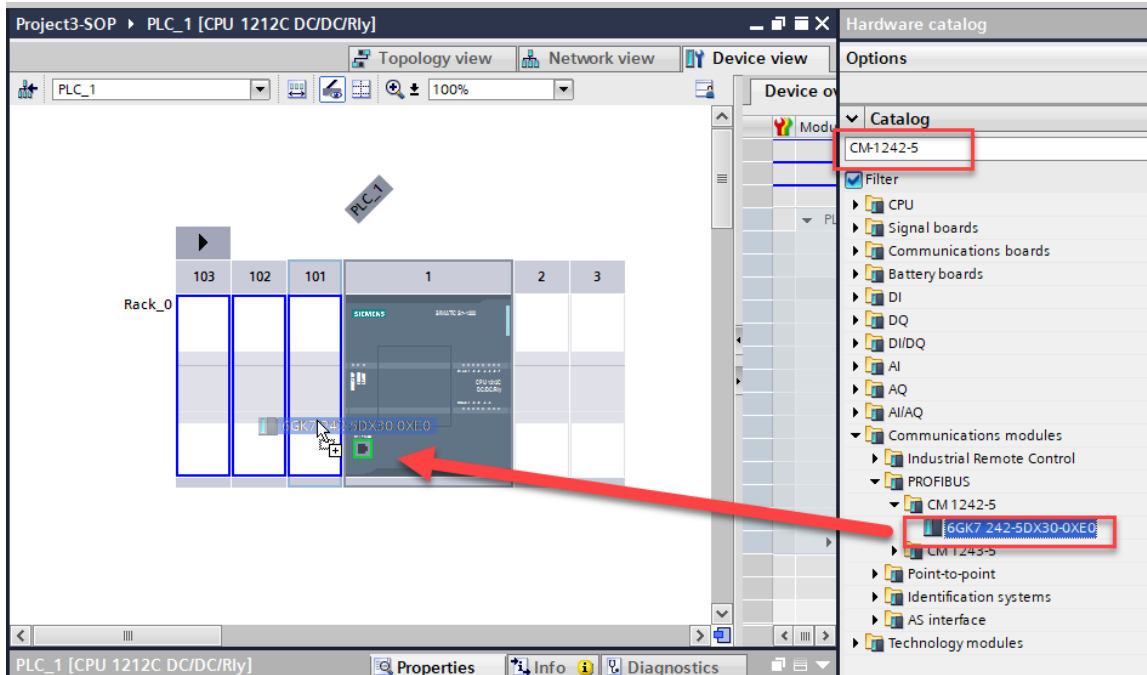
Project3-SOP ▸ PLC_1 [CPU 1212C DC/DC/Rly]

Topology view
Network view
Device view

PLC_1
100%

Device ov
Modu
PL

PLC_1

103
102
101
1
2
3

Rack_0

SIEMENS
SIMATIC S7-1200
CPU 1212C DC/DC/Rly

6GK7 242-5DX30-0XE0

PLC_1 [CPU 1212C DC/DC/Rly]
Properties
Info
Diagnostics

Hardware catalog
Options
Catalog
CM-1242-5
Filter
CPU
Signal boards
Communications boards
Battery boards
DI
DQ
DI/DQ
AI
AQ
AI/AQ
Communications modules
Industrial Remote Control
PROFIBUS
CM 1242-5
6GK7 242-5DX30-0XE0
CM 1243-5
Point-to-point
Identification systems
AS interface
Technology modules